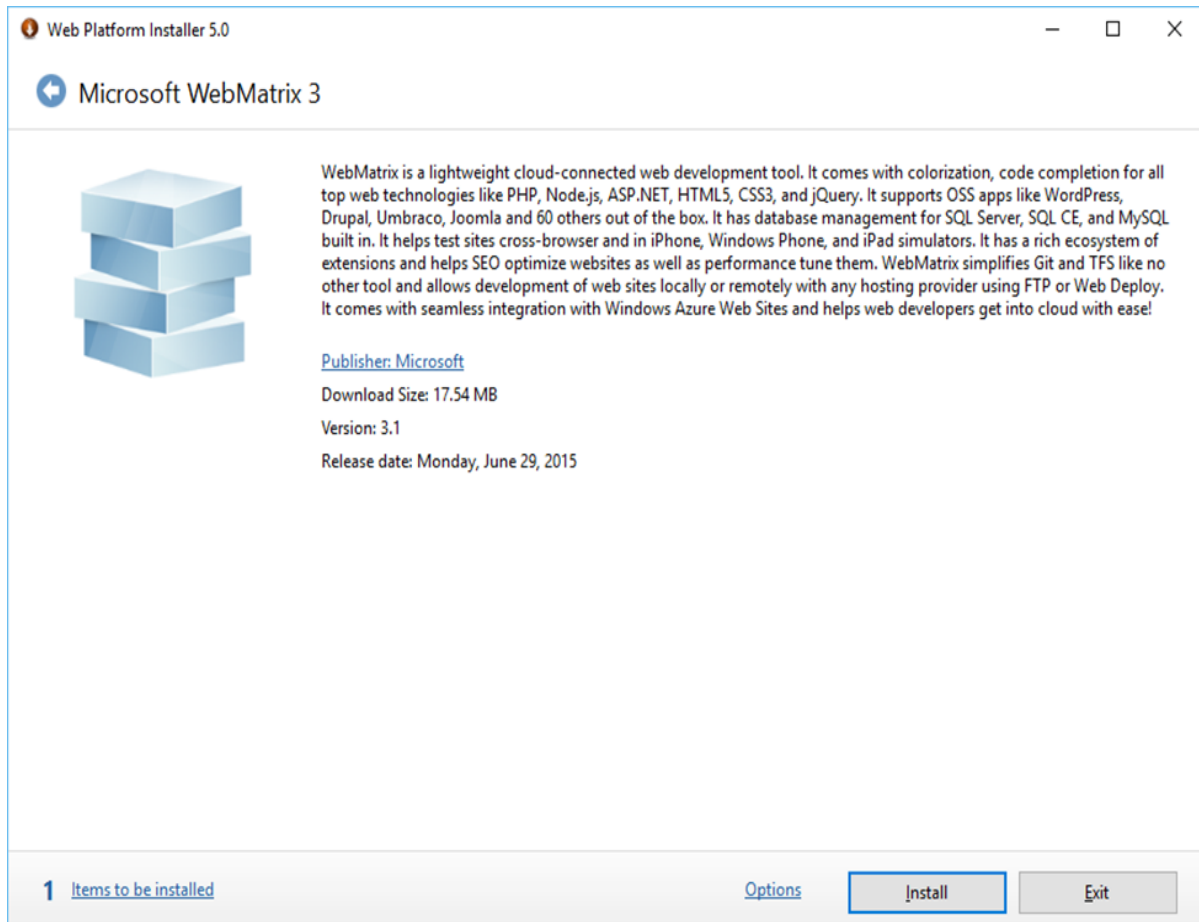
Web Platform Installer 5.0

Microsoft WebMatrix 3

WebMatrix is a lightweight cloud-connected web development tool. It comes with colorization, code completion for all top web technologies like PHP, Node.js, ASP.NET, HTML5, CSS3, and jQuery. It supports OSS apps like WordPress, Drupal, Umbraco, Joomla and 60 others out of the box. It has database management for SQL Server, SQL CE, and MySQL built in. It helps test sites cross-browser and in iPhone, Windows Phone, and iPad simulators. It has a rich ecosystem of extensions and helps SEO optimize websites as well as performance tune them. WebMatrix simplifies Git and TFS like no other tool and allows development of web sites locally or remotely with any hosting provider using FTP or Web Deploy. It comes with seamless integration with Windows Azure Web Sites and helps web developers get into cloud with ease!

Publisher: Microsoft

Download Size: 17.54 MB

Version: 3.1

Release date: Monday, June 29, 2015

1 Items to be installed

Options

Install

Exit